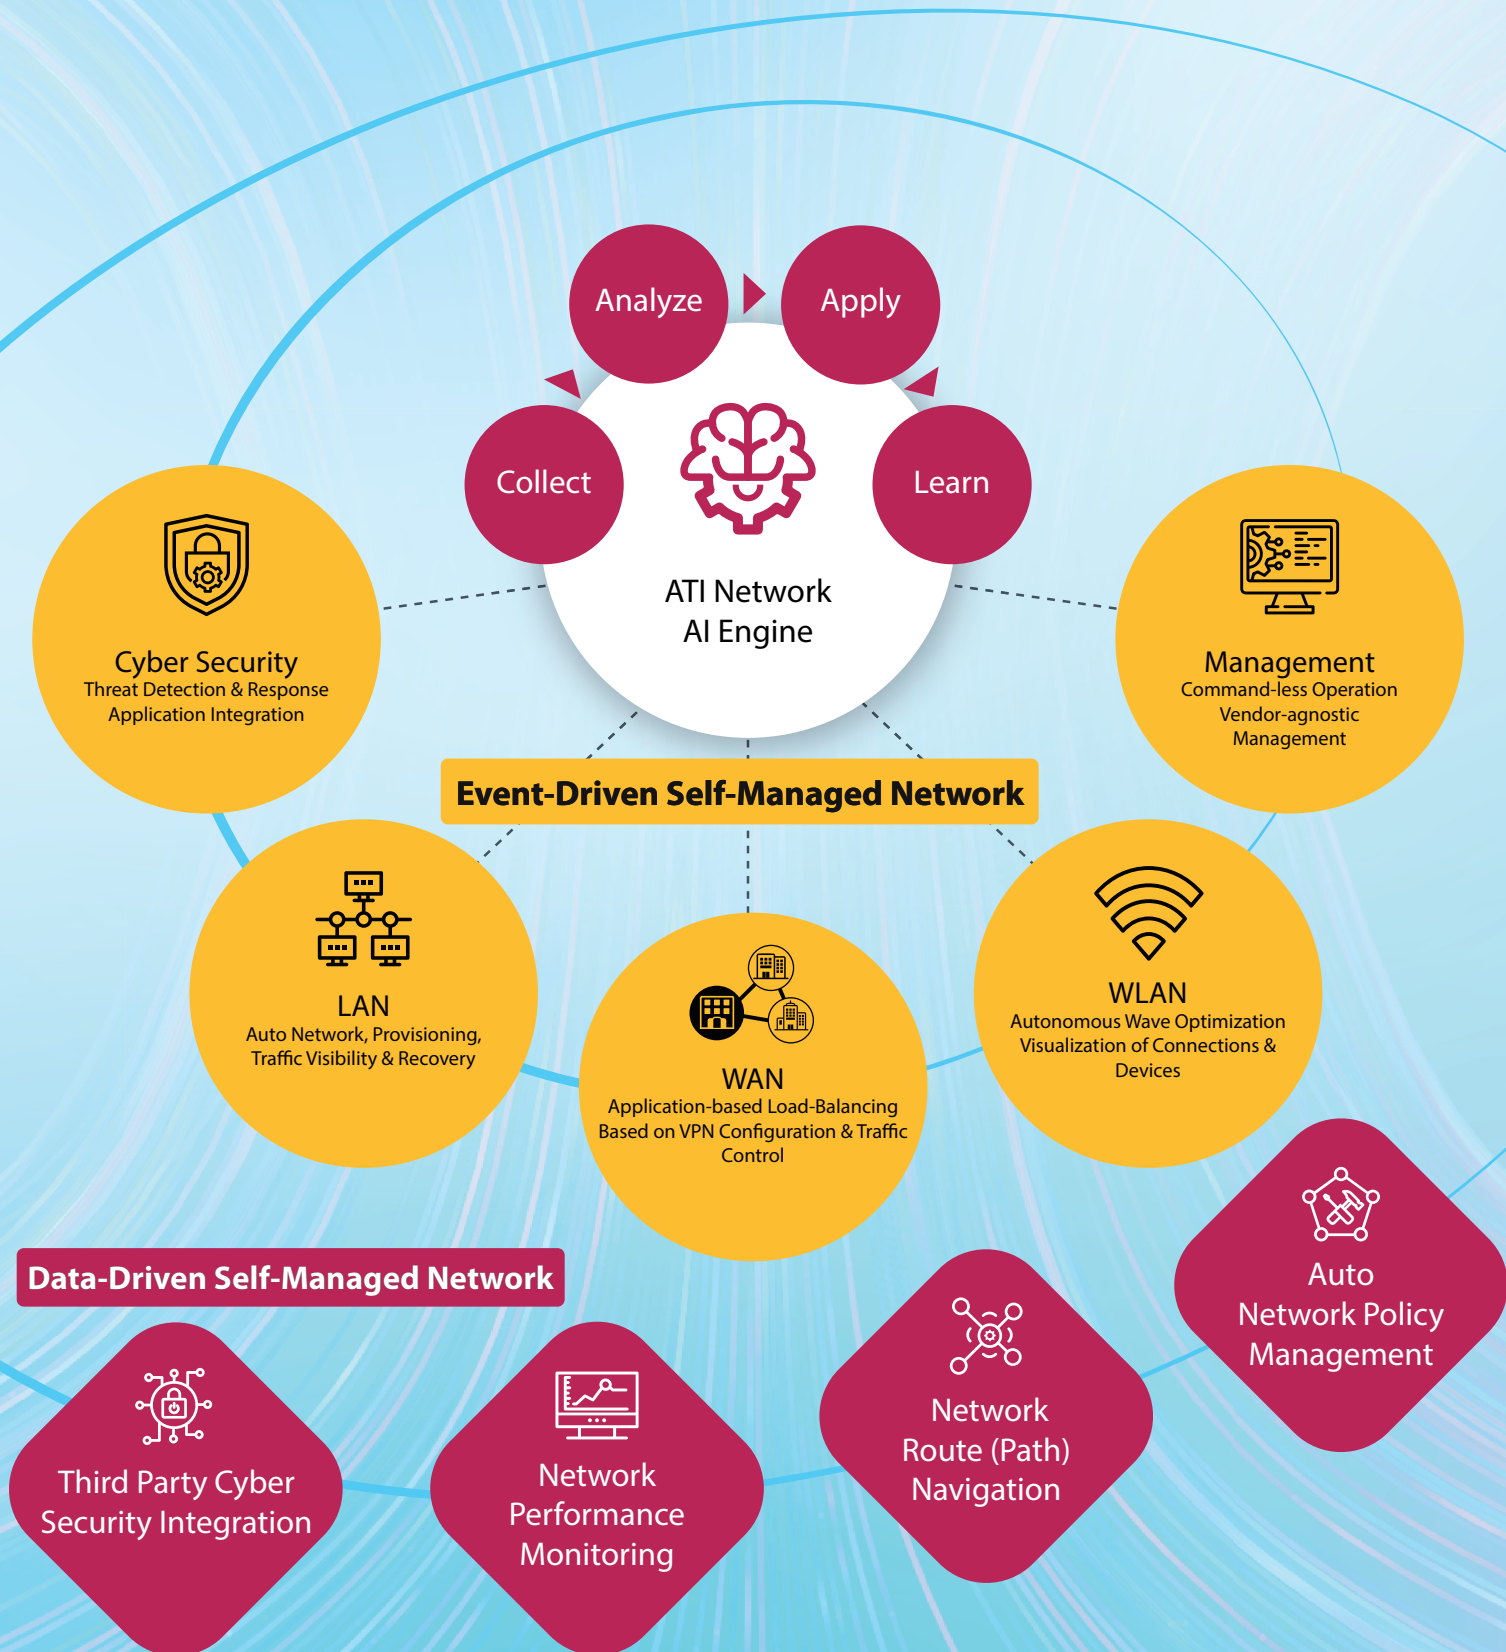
Analyze

Apply

Collect

Learn

ATI Network
AI Engine

Cyber Security
Threat Detection & Response
Application Integration

Management
Command-less Operation
Vendor-agnostic
Management

Event-Driven Self-Managed Network

LAN
Auto Network, Provisioning,
Traffic Visibility & Recovery

WAN
Application-based Load-Balancing
Based on VPN Configuration & Traffic
Control

WLAN
Autonomous Wave Optimization
Visualization of Connections &
Devices

Data-Driven Self-Managed Network

Third Party Cyber
Security Integration

Network
Performance
Monitoring

Network
Route (Path)
Navigation

Auto
Network Policy
Management